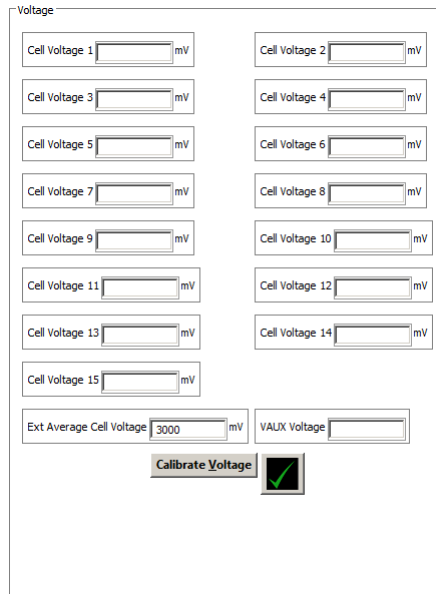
Voltage

Cell Voltage 1 mV

Cell Voltage 2 mV

Cell Voltage 3 mV

Cell Voltage 4 mV

Cell Voltage 5 mV

Cell Voltage 6 mV

Cell Voltage 7 mV

Cell Voltage 8 mV

Cell Voltage 9 mV

Cell Voltage 10 mV

Cell Voltage 11 mV

Cell Voltage 12 mV

Cell Voltage 13 mV

Cell Voltage 14 mV

Cell Voltage 15 mV

Ext Average Cell Voltage 3000 mV

VAUX Voltage

Calibrate Voltage